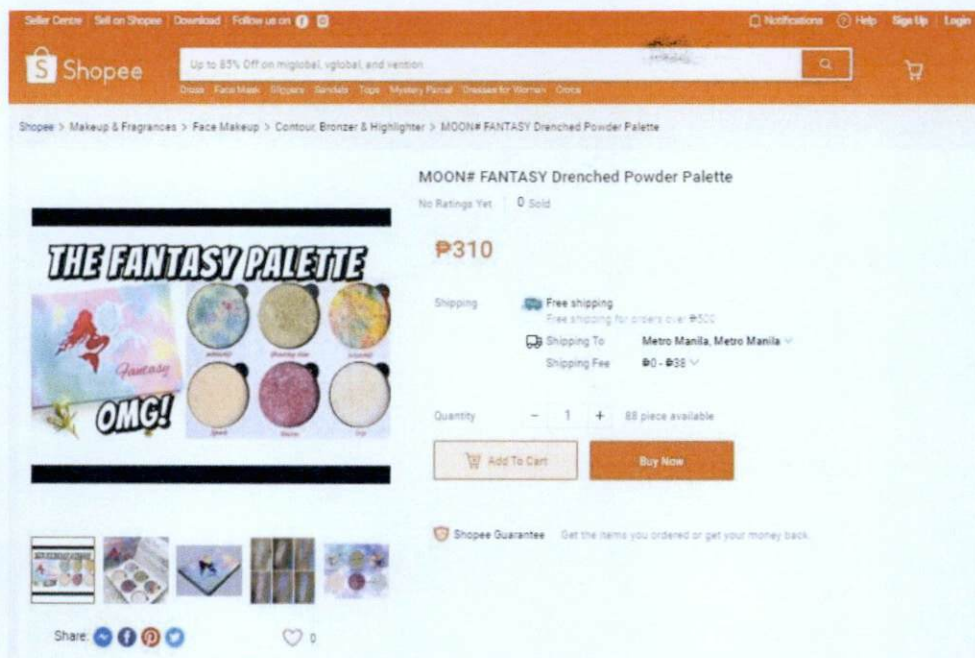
Seller Centre | Sell on Shopee | Download | Follow us on

Notifications Help Sign Up | Login

Shopee

Up to 85% Off on migiobal, vglobal, and section

Dress Face Mask Slippers Sandals Tops Mystery Parcel Dresses for Women Crocs

Shopee > Makeup & Fragrances > Face Makeup > Contour, Bronzer & Highlighter > MOON# FANTASY Drenched Powder Palette

THE FANTASY PALETTE

Fantasy

OMG!

Share:

0

MOON# FANTASY Drenched Powder Palette

No Ratings Yet | 0 Sold

₱310

Shipping

Free shipping

Free shipping for orders over ₱500

Shipping To Metro Manila, Metro Manila

Shipping Fee ₱0 - ₱38

Quantity − 1 + 88 piece available

Add To Cart

Buy Now

Shopee Guarantee Get the items you ordered or get your money back.